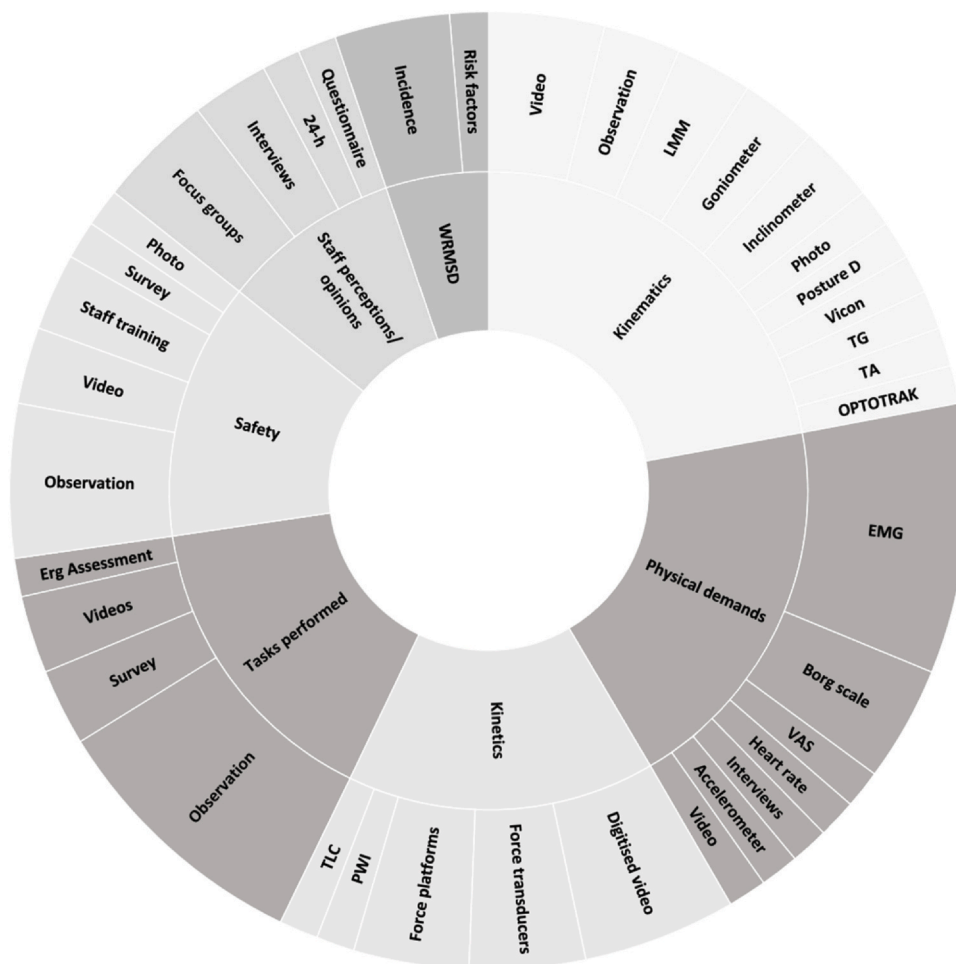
Video
Observation
LMM
Goniometer
Inclinometer
Photo
Posture D
Vicon
TG
TA
OPTOTRAK
Kinematics
Physical demands
EMG
Borg scale
VAS
Heart rate
Interviews
Accelerometer
Video
Kinetics
Digitised video
Force transducers
Force platforms
PWI
TLC
Tasks performed
Observation
Survey
Videos
Erg Assessment
Safety
Observation
Video
Staff training
Survey
Photo
Staff perceptions/ opinions
Focus groups
Interviews
24-h
Questionnaire
WRMSD
Incidence
Risk factors